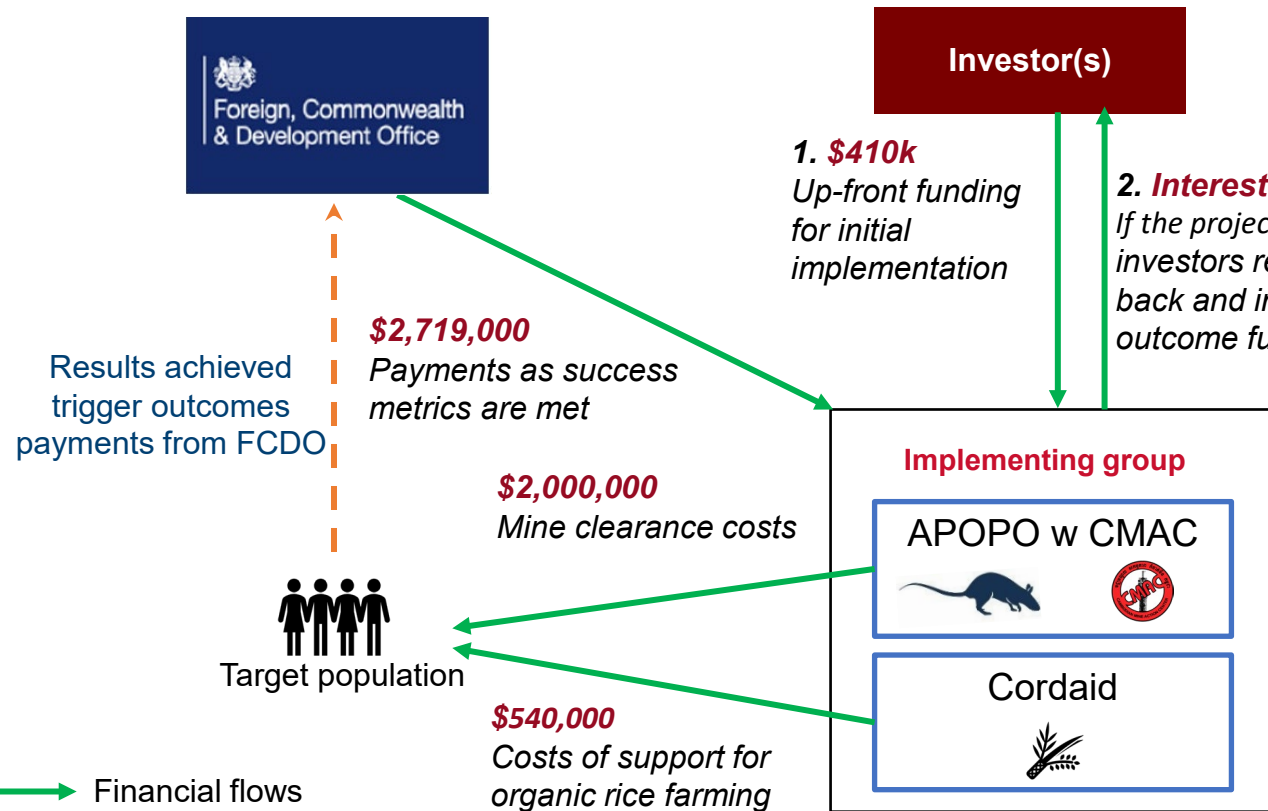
Foreign, Commonwealth & Development Office

Investor(s)

1. $410k
Up-front funding for initial implementation

2. Interest
If the projec
investors re
back and in
outcome fu

$2,719,000
Payments as success metrics are met

Results achieved trigger outcomes payments from FCDO

$2,000,000
Mine clearance costs

Implementing group

APOPO w CMAC

CMAC

Cordaid

Target population

$540,000
Costs of support for organic rice farming

Financial flows